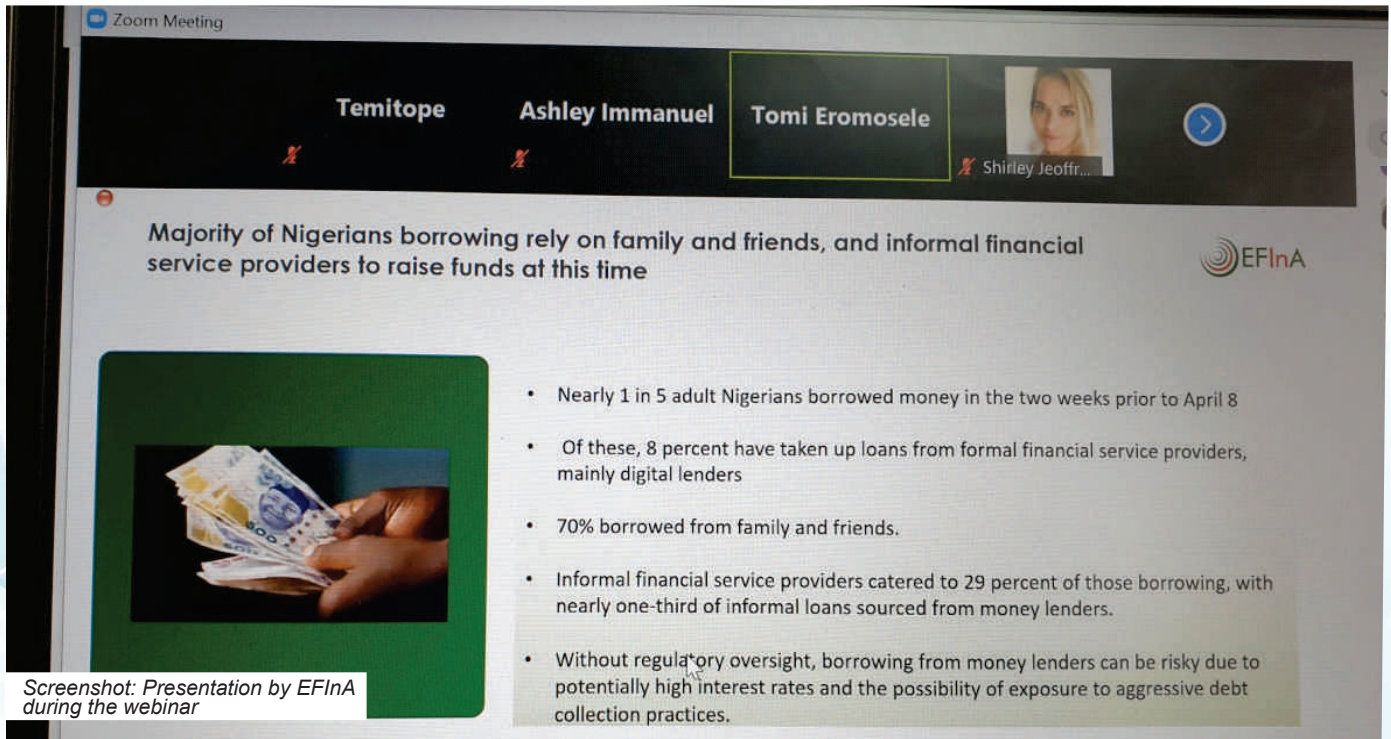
Zoom Meeting

Temitope

Ashley Immanuel

Tomi Eromosele

Shirley Jeoffr...

Majority of Nigerians borrowing rely on family and friends, and informal financial service providers to raise funds at this time

EFInA

• Nearly 1 in 5 adult Nigerians borrowed money in the two weeks prior to April 8

• Of these, 8 percent have taken up loans from formal financial service providers, mainly digital lenders

• 70% borrowed from family and friends.

• Informal financial service providers catered to 29 percent of those borrowing, with nearly one-third of informal loans sourced from money lenders.

• Without regulatory oversight, borrowing from money lenders can be risky due to potentially high interest rates and the possibility of exposure to aggressive debt collection practices.

Screenshot: Presentation by EFInA during the webinar